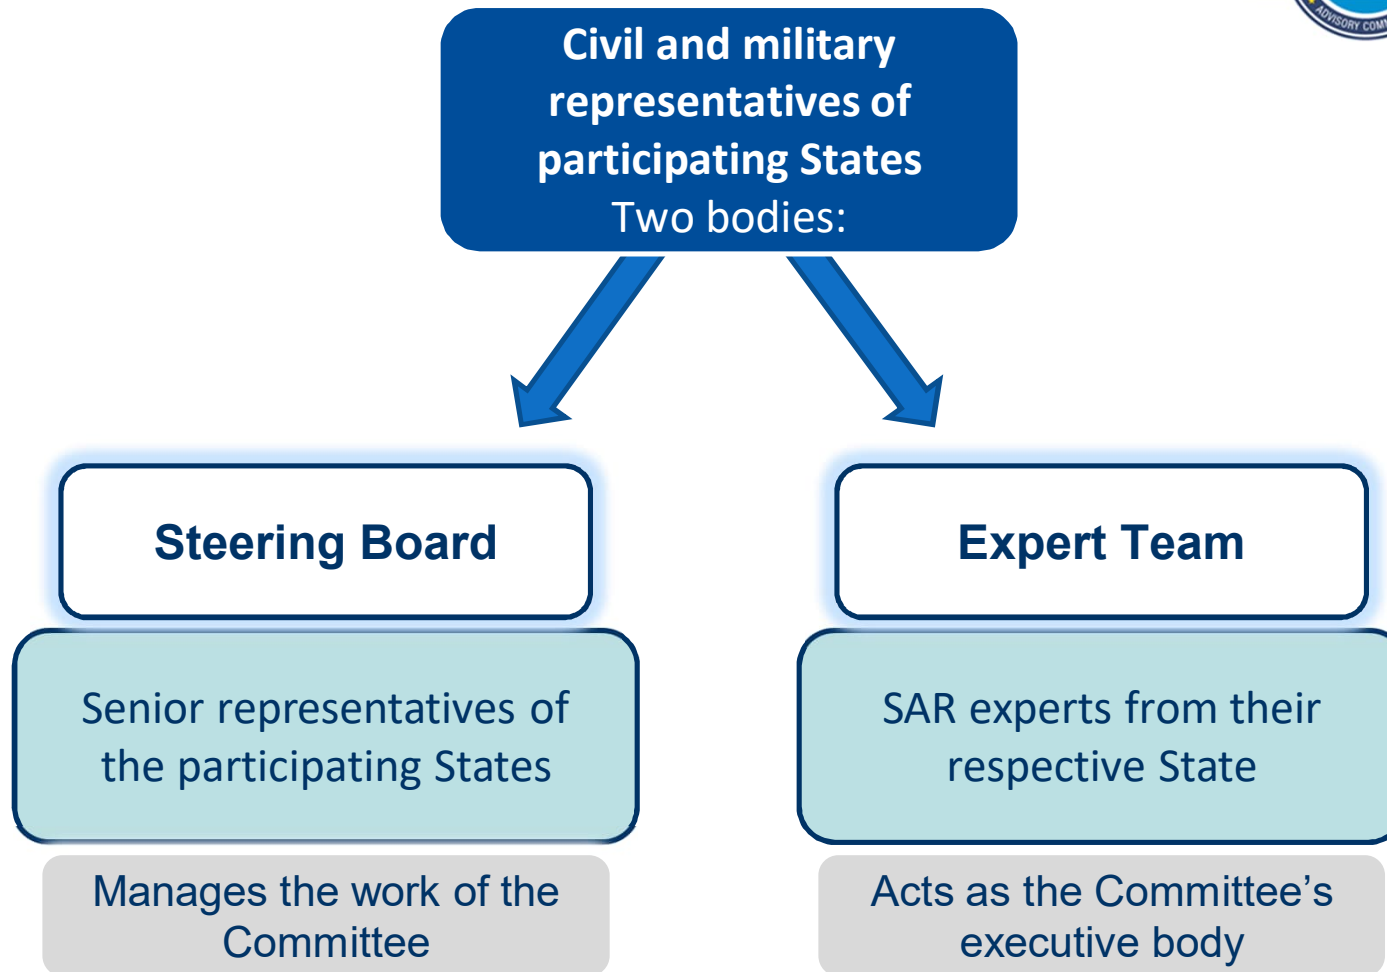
ADVISORY COM

Civil and military representatives of participating States
Two bodies:

Steering Board

Senior representatives of the participating States

Manages the work of the Committee

Expert Team

SAR experts from their respective State

Acts as the Committee's executive body